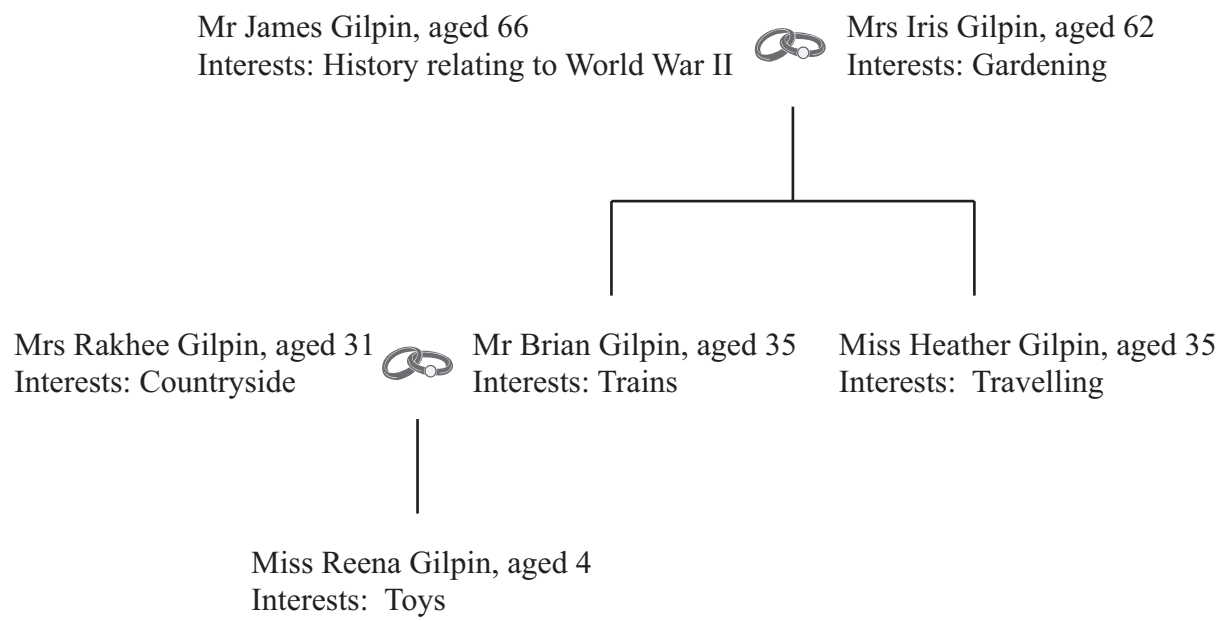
Mr James Gilpin, aged 66
Interests: History relating to World War II

Mrs Iris Gilpin, aged 62
Interests: Gardening

Mrs Rakhee Gilpin, aged 31
Interests: Countryside

Mr Brian Gilpin, aged 35
Interests: Trains

Miss Heather Gilpin, aged 35
Interests: Travelling

Miss Reena Gilpin, aged 4
Interests: Toys